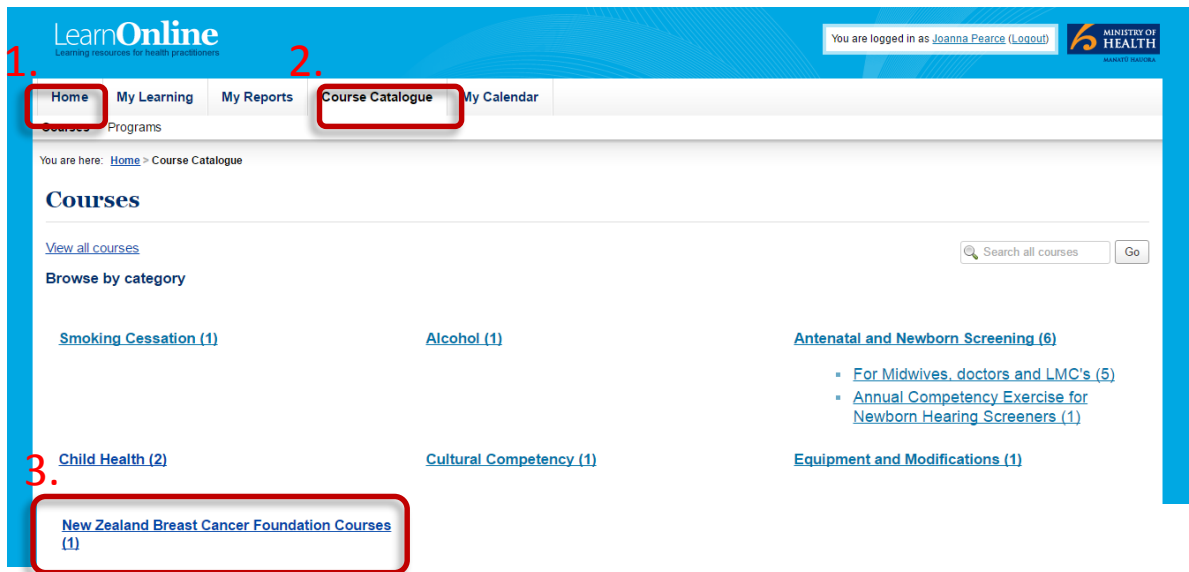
LearnOnline
Learning resources for health practitioners

You are logged in as Joanna Pearce (Logout)

MINISTRY OF HEALTH
MANATŪ HAUORA

1.

2.

Home | My Learning | My Reports | Course Catalogue | My Calendar

Courses | Programs

You are here: Home > Course Catalogue

Courses

View all courses

Search all courses | Go

Browse by category

Smoking Cessation (1)

Alcohol (1)

Antenatal and Newborn Screening (6)

- For Midwives, doctors and LMC's (5)
- Annual Competency Exercise for Newborn Hearing Screeners (1)

Child Health (2)

Cultural Competency (1)

Equipment and Modifications (1)

3.

New Zealand Breast Cancer Foundation Courses (1)